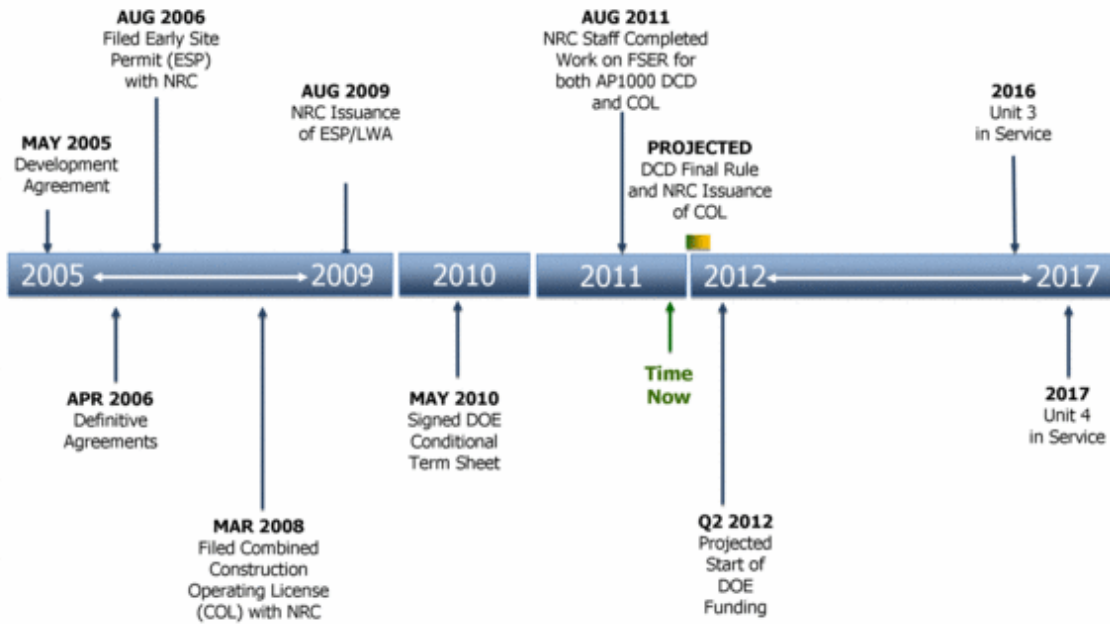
AUG 2006
Filed Early Site Permit (ESP) with NRC

MAY 2005
Development Agreement

AUG 2009
NRC Issuance of ESP/LWA

AUG 2011
NRC Staff Completed Work on FSER for both AP1000 DCD and COL

PROJECTED
DCD Final Rule and NRC Issuance of COL

2016
Unit 3 in Service

2005 2009 2010 2011 2012 2017

APR 2006
Definitive Agreements

MAR 2008
Filed Combined Construction Operating License (COL) with NRC

MAY 2010
Signed DOE Conditional Term Sheet

Time Now

Q2 2012
Projected Start of DOE Funding

2017
Unit 4 in Service